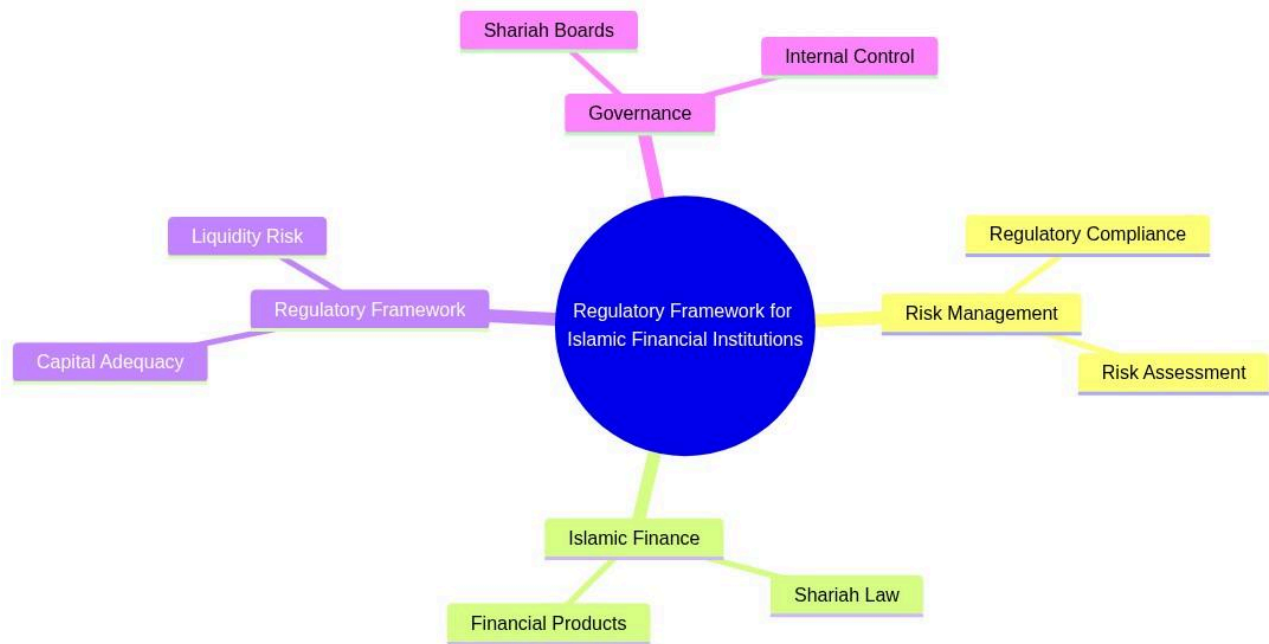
Shariah Boards

Internal Control

Governance

Liquidity Risk

Regulatory Framework

Capital Adequacy

Regulatory Framework for Islamic Financial Institutions

Regulatory Compliance

Risk Management

Risk Assessment

Islamic Finance

Shariah Law

Financial Products